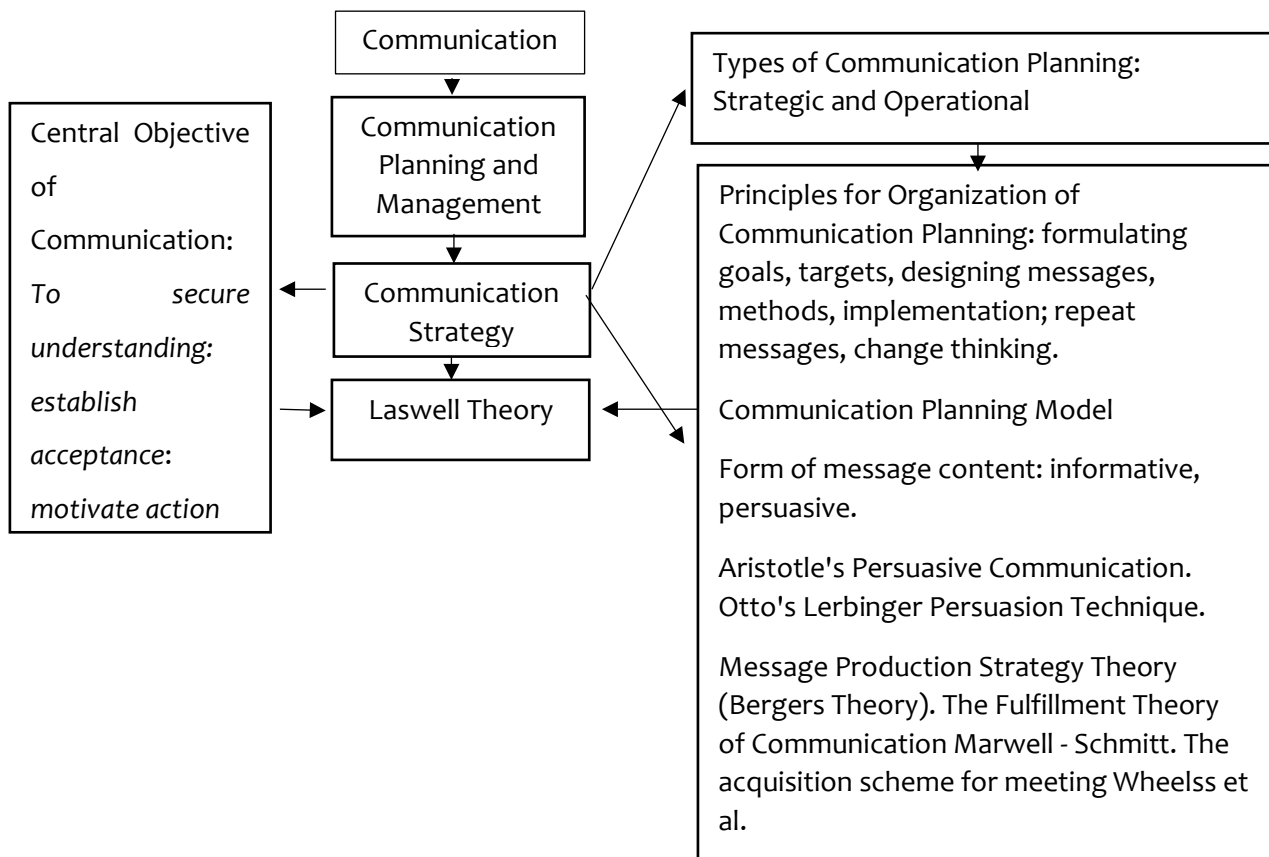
Communication

Communication Planning and Management

Communication Strategy

Laswell Theory

Central Objective of Communication: *To secure understanding: establish acceptance: motivate action*

Types of Communication Planning: Strategic and Operational

Principles for Organization of Communication Planning: formulating goals, targets, designing messages, methods, implementation; repeat messages, change thinking.

Communication Planning Model

Form of message content: informative, persuasive.

Aristotle's Persuasive Communication. Otto's Lerbinger Persuasion Technique.

Message Production Strategy Theory (Bergers Theory). The Fulfillment Theory of Communication Marwell - Schmitt. The acquisition scheme for meeting Wheelss et al.